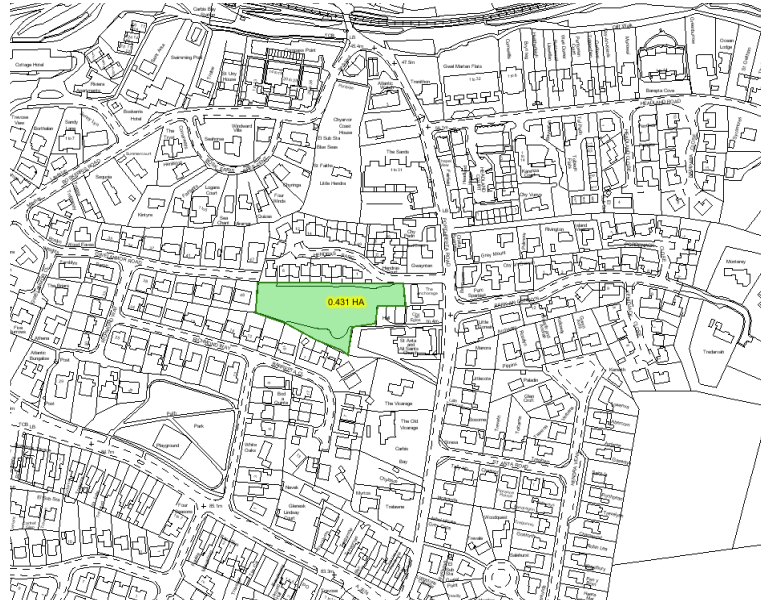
0.431 HA

Swimming Pool

Cottage Hotel

Godolphin Court

The Sands

Little Hendra

Park

Playground

The Vicarage

The Old Vicarage

Trebarwith

Headland Road

Tredarrah

Cliff Road

Treloyhan

Sandy Lodge

Bay View

Rivington

Ocean Lodge

Barnaloft

Trelawney

Glenside

Woodland

Seahorse

Lindsay